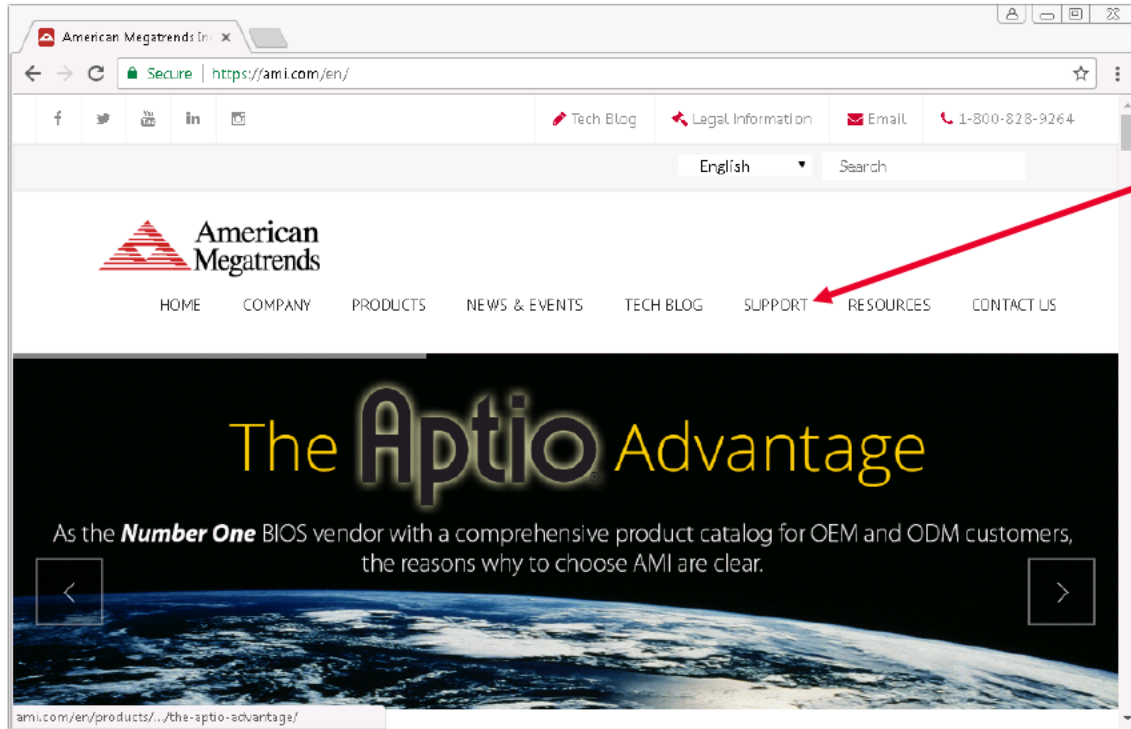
American Megatrends In ×

Secure | https://ami.com/en/

Tech Blog Legal Information Email 1-800-828-9264

English ▾ Search

American Megatrends

HOME COMPANY PRODUCTS NEWS & EVENTS TECH BLOG SUPPORT RESOURCES CONTACT US

The Aptio Advantage

As the ***Number One*** BIOS vendor with a comprehensive product catalog for OEM and ODM customers, the reasons why to choose AMI are clear.

ami.com/en/products/.../the-aptio-advantage/